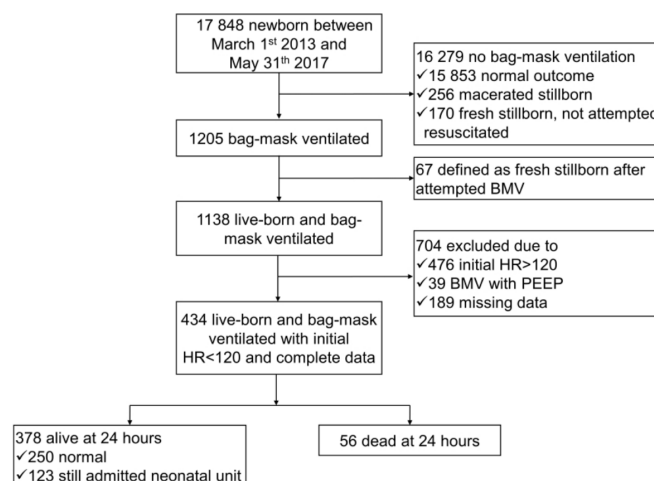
17 848 newborn between March 1$^{st}$ 2013 and May 31$^{th}$ 2017

16 279 no bag-mask ventilation
✓15 853 normal outcome
✓256 macerated stillborn
✓170 fresh stillborn, not attempted resuscitated

1205 bag-mask ventilated

67 defined as fresh stillborn after attempted BMV

1138 live-born and bag-mask ventilated

704 excluded due to
✓476 initial HR>120
✓39 BMV with PEEP
✓189 missing data

434 live-born and bag-mask ventilated with initial HR<120 and complete data

378 alive at 24 hours
✓250 normal
✓123 still admitted neonatal unit

56 dead at 24 hours